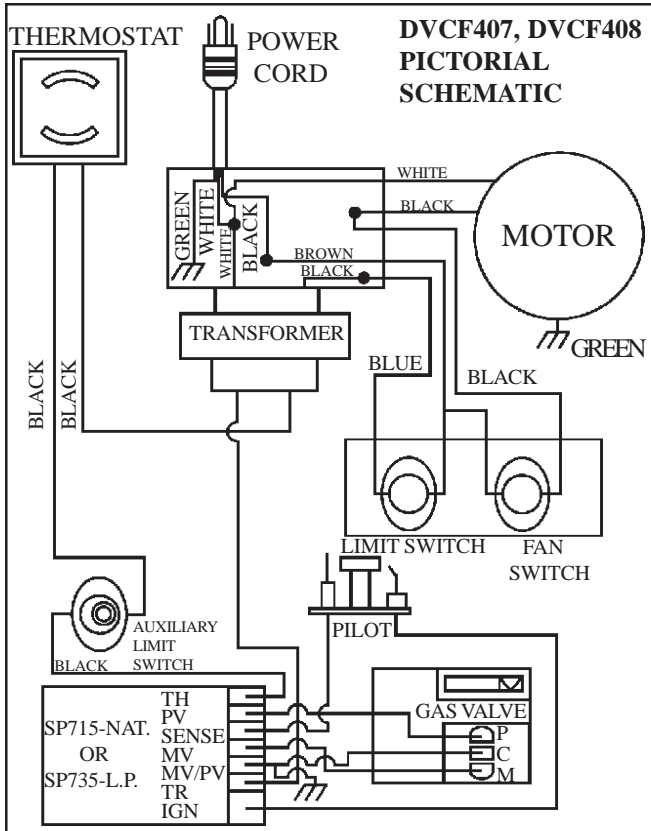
THERMOSTAT

POWER CORD

DVCF407, DVCF408 PICTORIAL SCHEMATIC

WHITE

BLACK

GREEN

WHITE

WHITE

BLACK

BROWN

BLACK

MOTOR

TRANSFORMER

GREEN

BLUE

BLACK

BLACK

BLACK

LIMIT SWITCH

FAN SWITCH

PILOT

AUXILIARY LIMIT SWITCH

BLACK

SP715-NAT. OR SP735-L.P.

TH
PV
SENSE
MV
MV/PV
TR
IGN

GAS VALVE

P
C
M